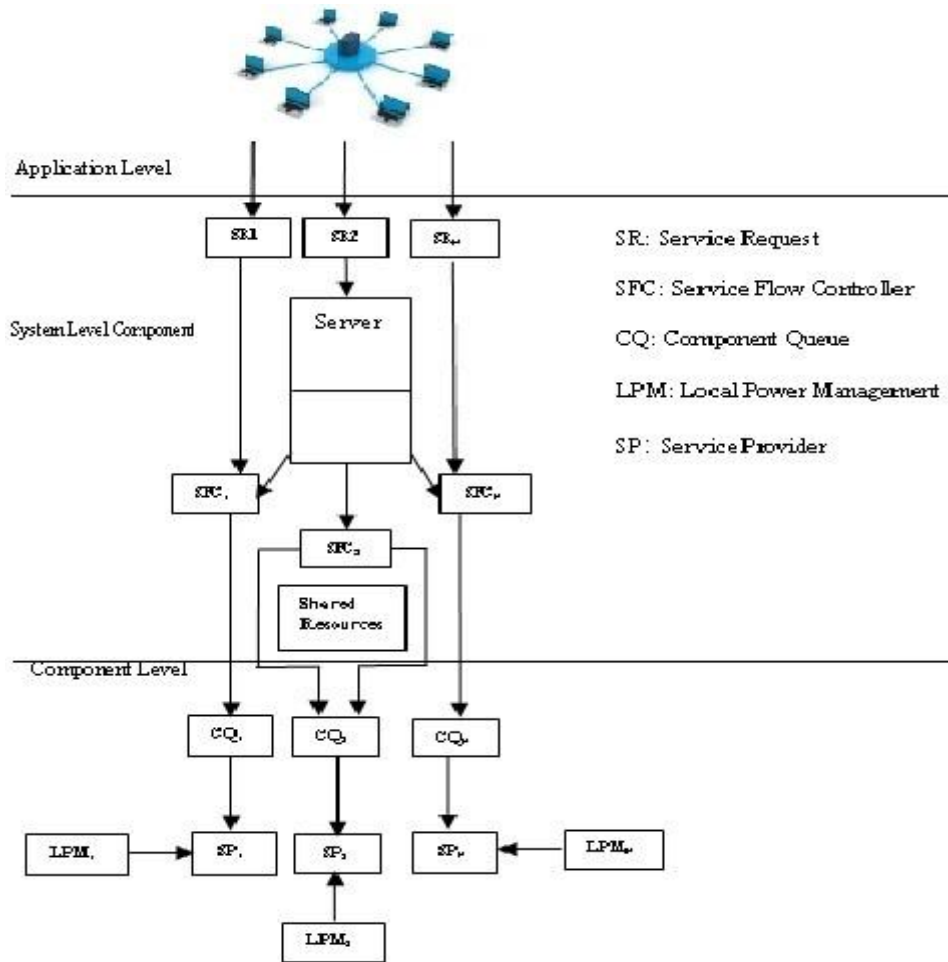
Application Level

SR1

SR2

$SR_n$

SR: Service Request

SFC: Service Flow Controller

CQ: Component Queue

LPM: Local Power Management

SP: Service Provider

System Level Component

Server

$SFC_1$

$SFC_2$

$SFC_n$

Shared Resources

Component Level

$CQ_1$

$CQ_2$

$CQ_n$

$LPM_1$

$SP_1$

$SP_2$

$SP_n$

$LPM_n$

$LPM_2$